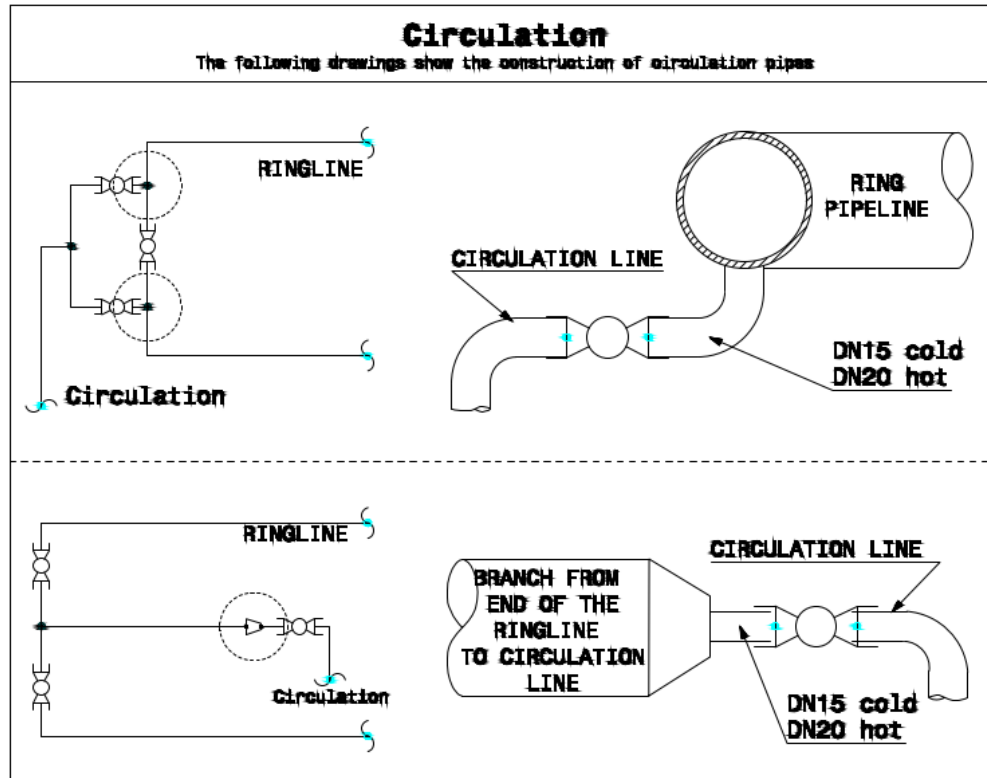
Circulation
The following drawings show the construction of circulation pipes

RINGLINE

Circulation

RING PIPELINE

CIRCULATION LINE

DN15 cold
DN20 hot

RINGLINE

Circulation

BRANCH FROM END OF THE RINGLINE TO CIRCULATION LINE

CIRCULATION LINE

DN15 cold
DN20 hot